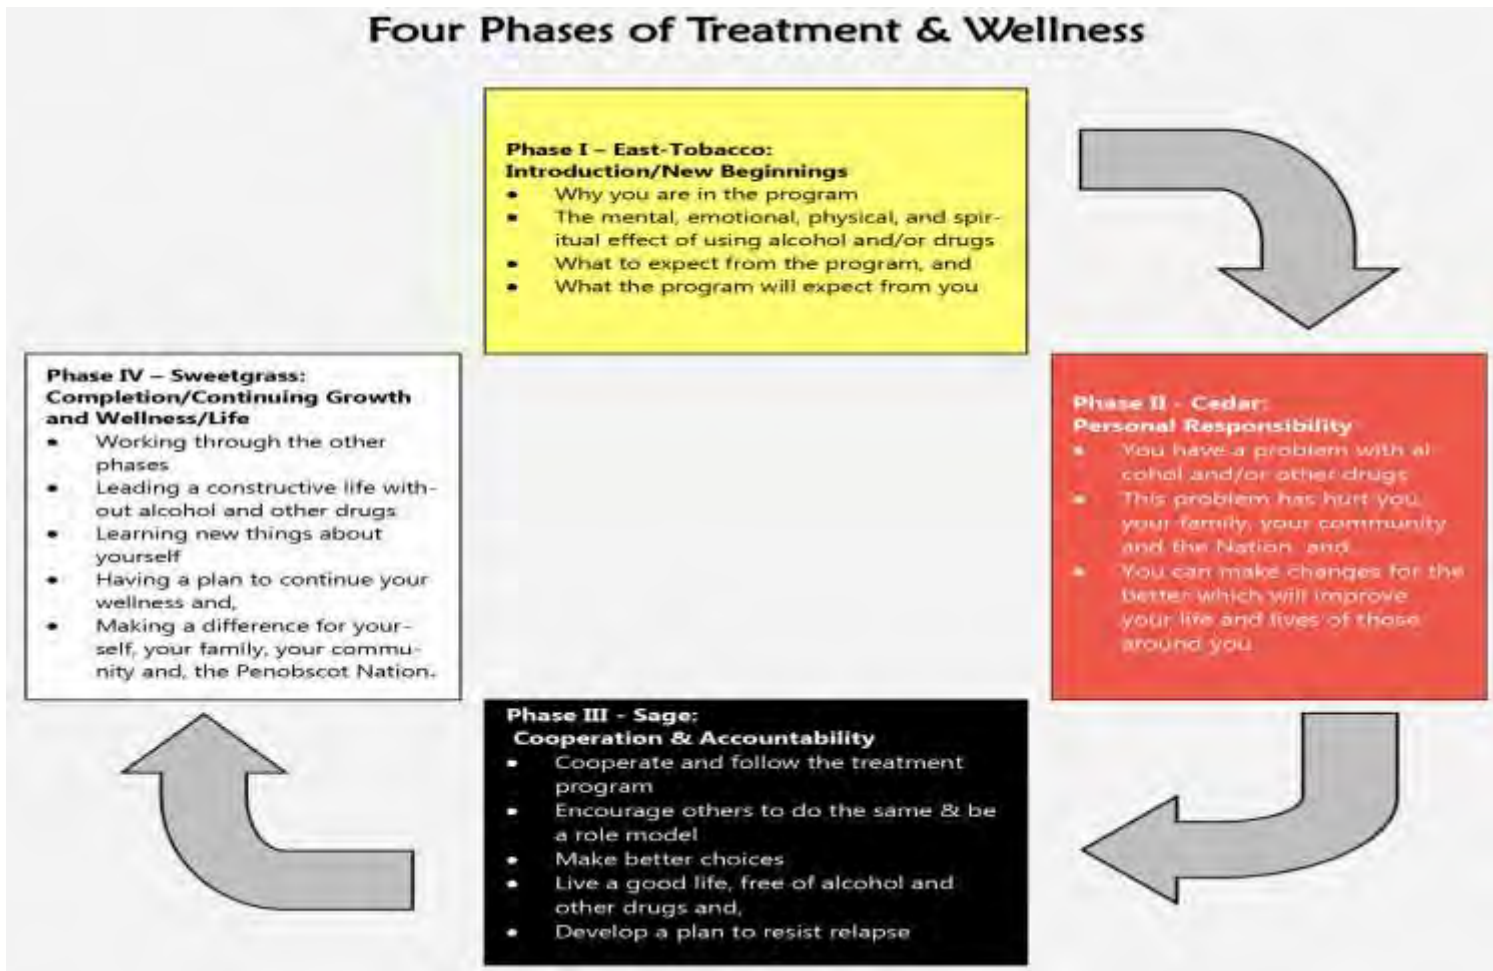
Four Phases of Treatment & Wellness

Phase I – East-Tobacco:
Introduction/New Beginnings
- Why you are in the program
- The mental, emotional, physical, and spiritual effect of using alcohol and/or drugs
- What to expect from the program, and
- What the program will expect from you

Phase II - Cedar:
Personal Responsibility
- You have a problem with alcohol and/or other drugs
- This problem has hurt you, your family, your community and the Nation, and
- You can make changes for the better which will improve your life and lives of those around you

Phase III - Sage:
Cooperation & Accountability
- Cooperate and follow the treatment program
- Encourage others to do the same & be a role model
- Make better choices
- Live a good life, free of alcohol and other drugs and,
- Develop a plan to resist relapse

Phase IV – Sweetgrass:
Completion/Continuing Growth and Wellness/Life
- Working through the other phases
- Leading a constructive life without alcohol and other drugs
- Learning new things about yourself
- Having a plan to continue your wellness and,
- Making a difference for yourself, your family, your community and, the Penobscot Nation.